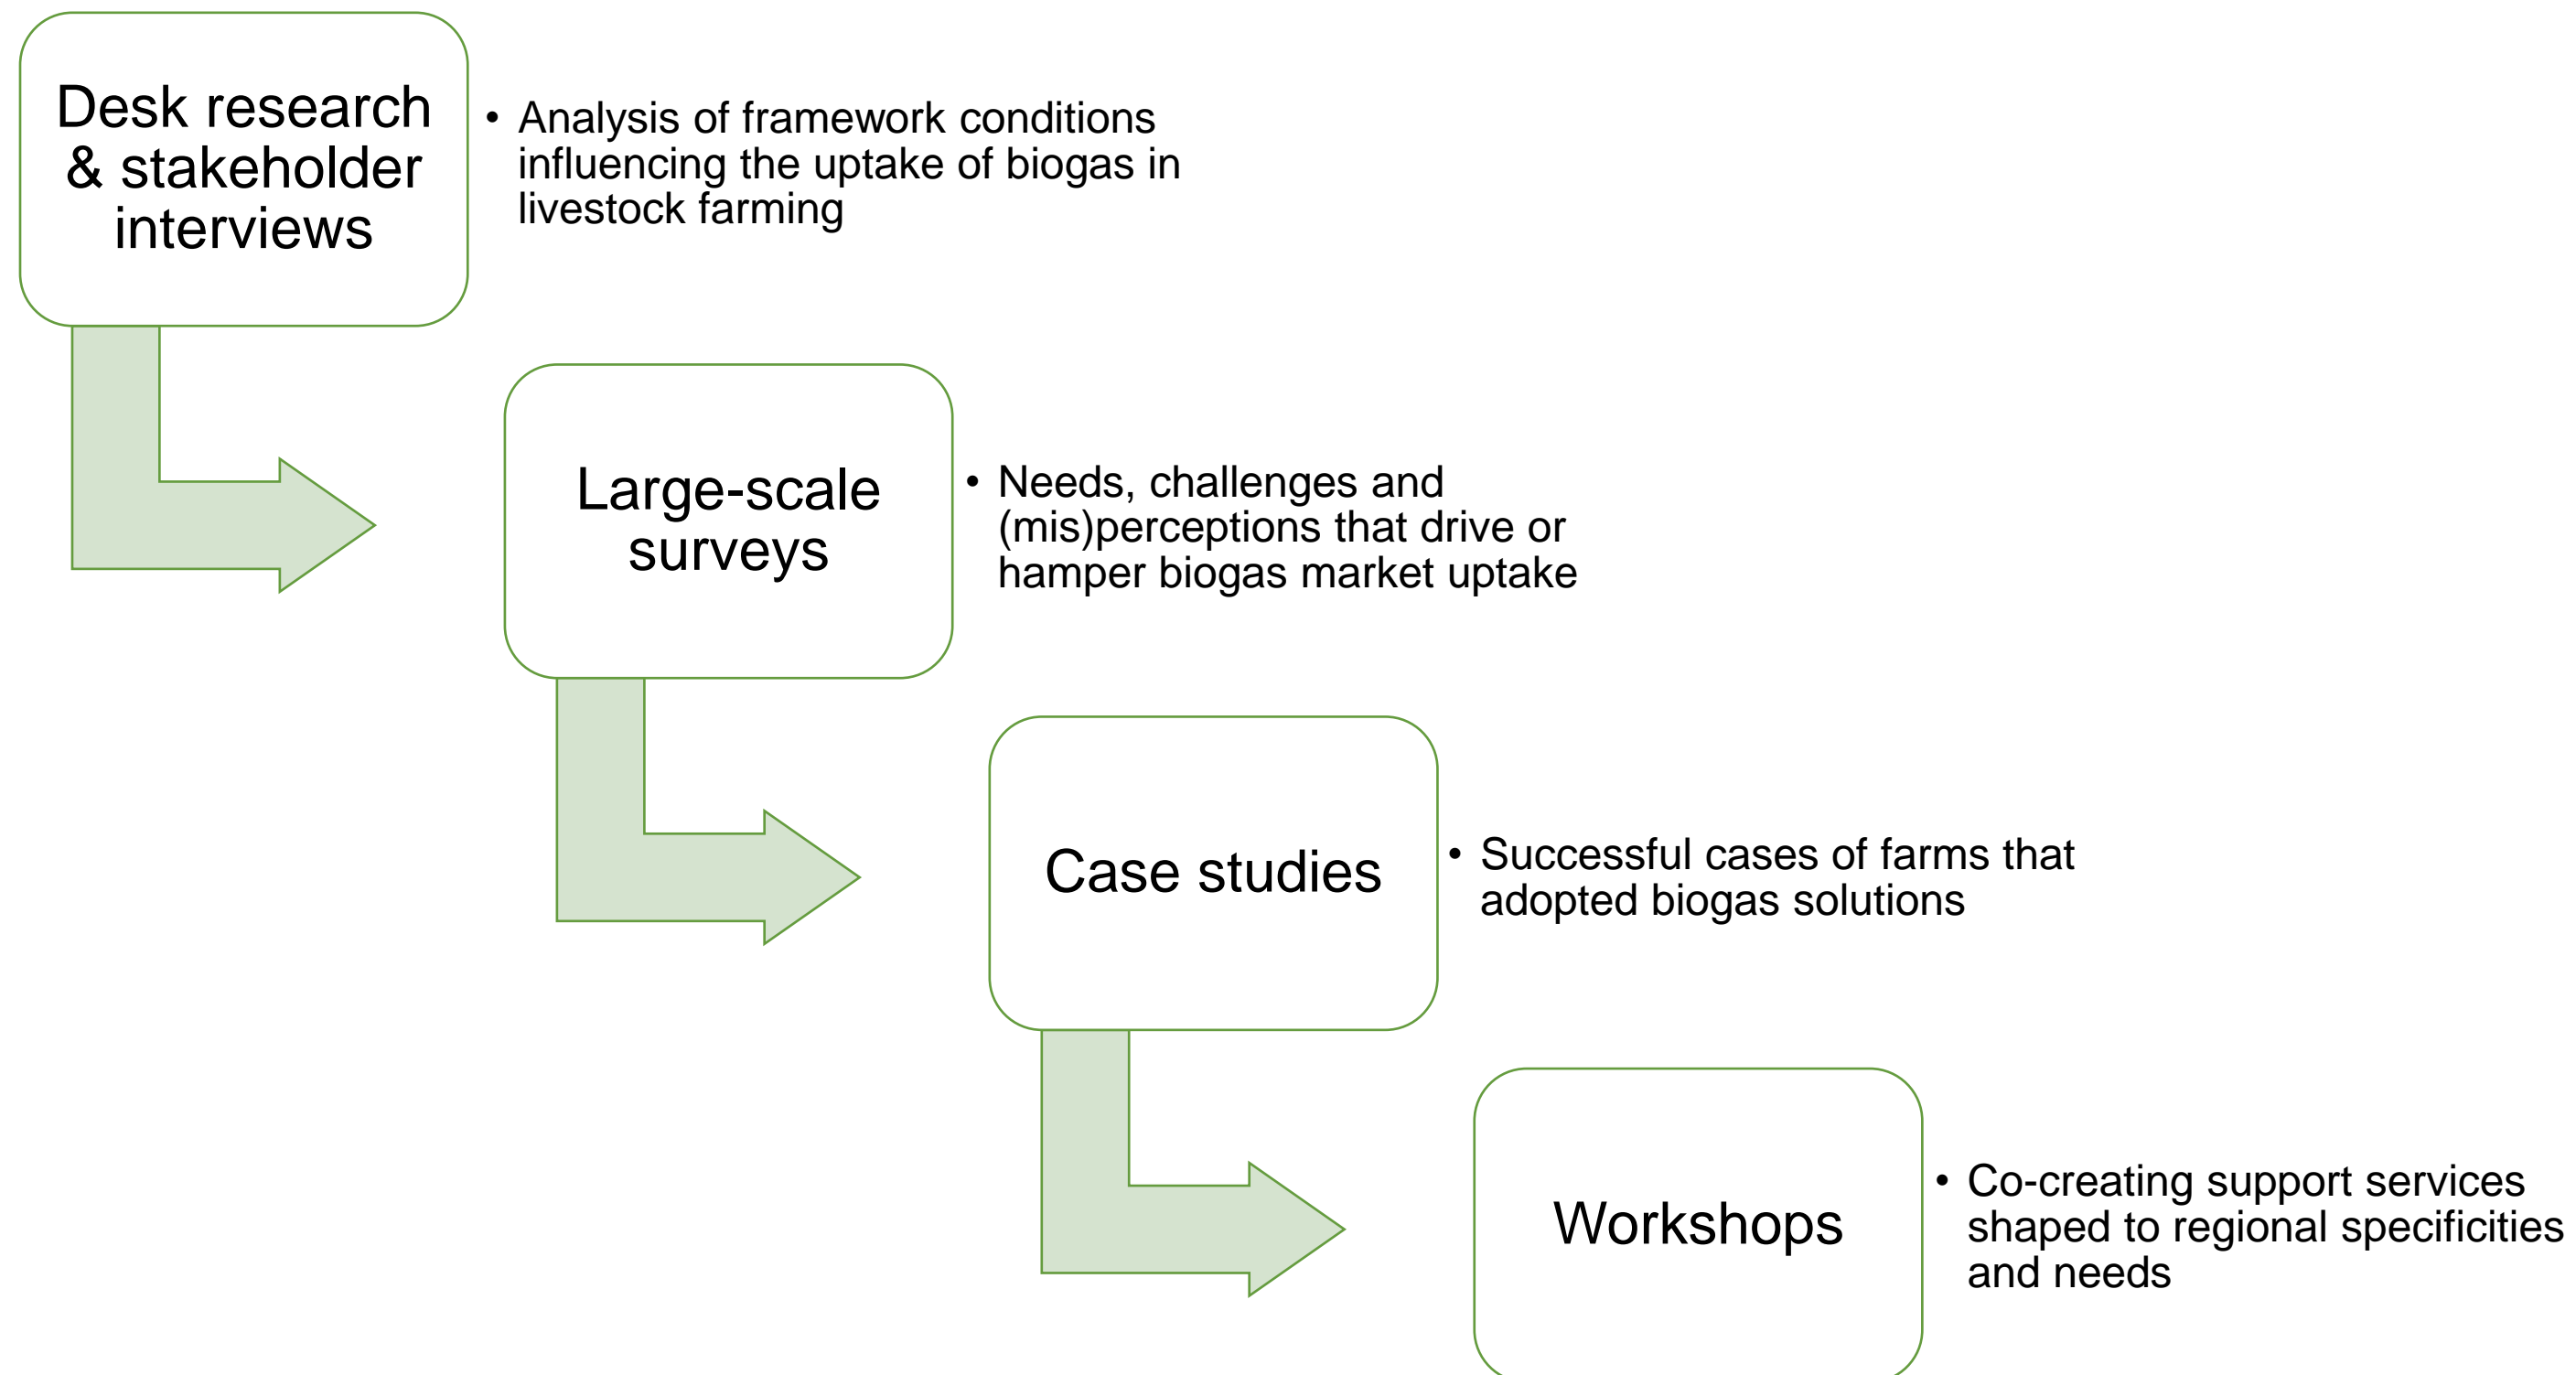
Desk research & stakeholder interviews

• Analysis of framework conditions influencing the uptake of biogas in livestock farming

Large-scale surveys

• Needs, challenges and (mis)perceptions that drive or hamper biogas market uptake

Case studies

• Successful cases of farms that adopted biogas solutions

Workshops

• Co-creating support services shaped to regional specificities and needs